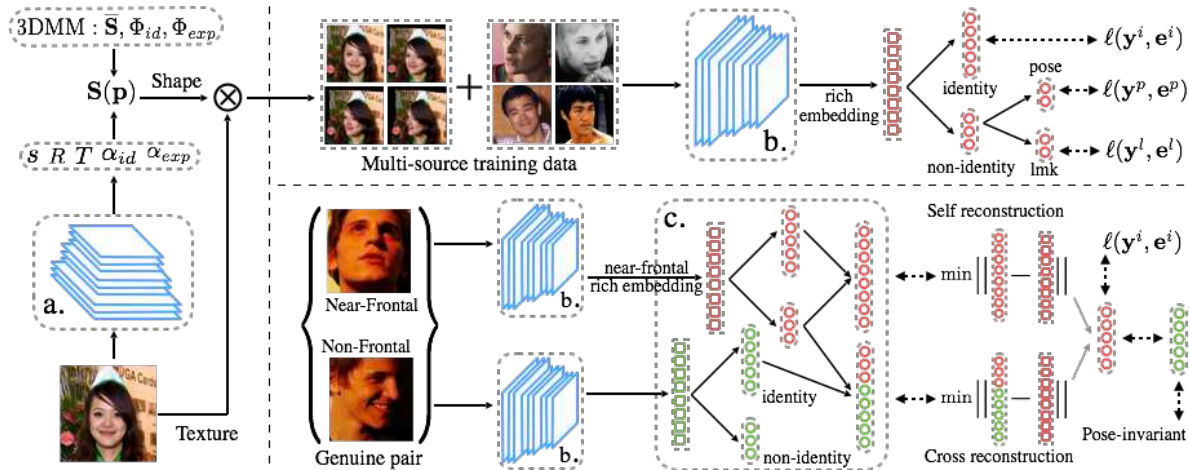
3DMM : $\bar{\mathbf{S}}, \Phi_{id}, \Phi_{exp}$

$\mathbf{S}(\mathbf{p})$

Shape

$\otimes$

$s \ R \ T \ \alpha_{id} \ \alpha_{exp}$

a.

Texture

Multi-source training data

b.

rich embedding

identity

non-identity

pose

lmk

$\ell(\mathbf{y}^i, \mathbf{e}^i)$

$\ell(\mathbf{y}^p, \mathbf{e}^p)$

$\ell(\mathbf{y}^l, \mathbf{e}^l)$

Near-Frontal

Non-Frontal

Genuine pair

b.

near-frontal rich embedding

b.

c.

identity

non-identity

Self reconstruction

min

Cross reconstruction

min

$\ell(\mathbf{y}^i, \mathbf{e}^i)$

Pose-invariant